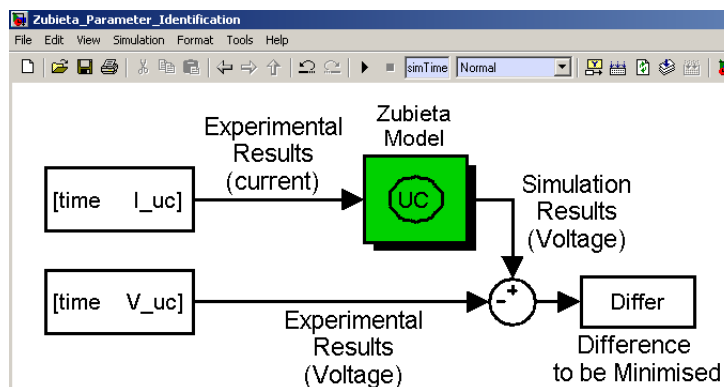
Zubieta_Parameter_Identification

File Edit View Simulation Format Tools Help

simTime Normal

Experimental Results (current)

Zubieta Model

[time I_uc]

UC

Simulation Results (Voltage)

[time V_uc]

+
-

Differ

Experimental Results (Voltage)

Difference to be Minimised